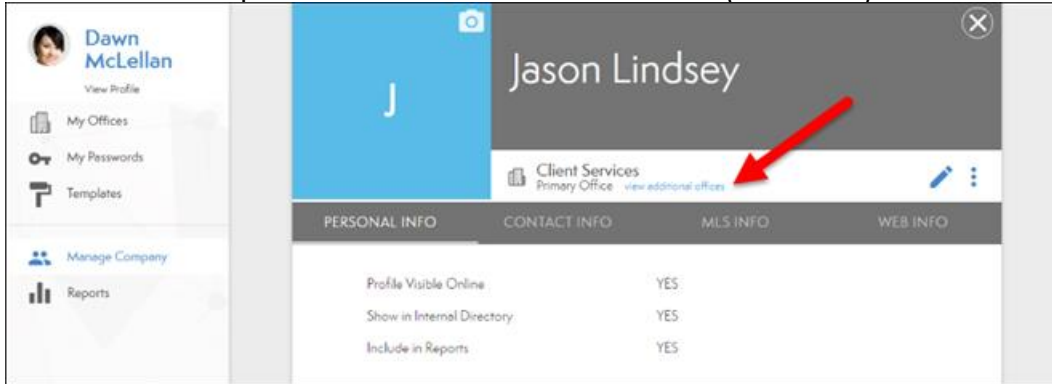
Dawn McLellan
View Profile
My Offices
My Passwords
Templates
Manage Company
Reports

J
Jason Lindsey
Client Services
Primary Office view additional offices
PERSONAL INFO
CONTACT INFO
MLS INFO
WEB INFO

| Profile Visible Online | YES |
|---|---|
| Show in Internal Directory | YES |
| Include in Reports | YES |